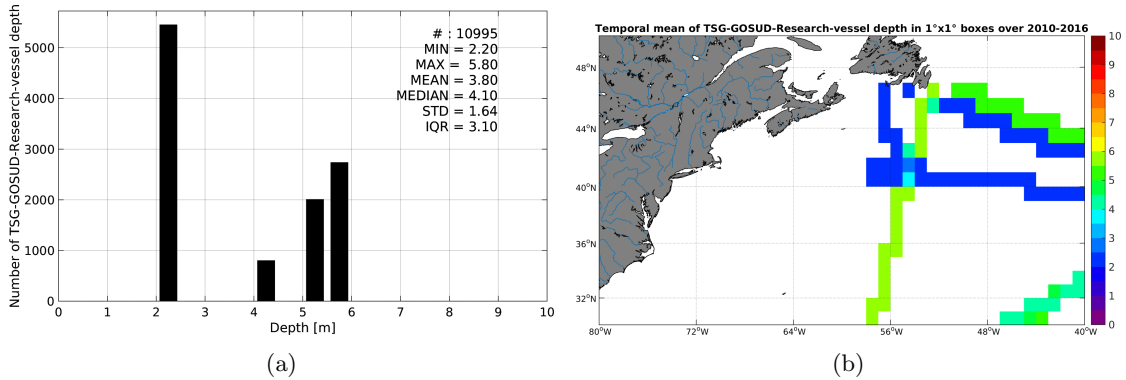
Number of TSG-GOSUD-Research-vessel depth

# : 10995
MIN = 2.20
MAX = 5.80
MEAN = 3.80
MEDIAN = 4.10
STD = 1.64
IQR = 3.10

5000
4000
3000
2000
1000
0

0 1 2 3 4 5 6 7 8 9 10
Depth [m]

(a)

Temporal mean of TSG-GOSUD-Research-vessel depth in 1°x1° boxes over 2010-2016

48°N
44°N
40°N
36°N
32°N

80°W 72°W 64°W 56°W 48°W 40°W

10
9
8
7
6
5
4
3
2
1
0

(b)